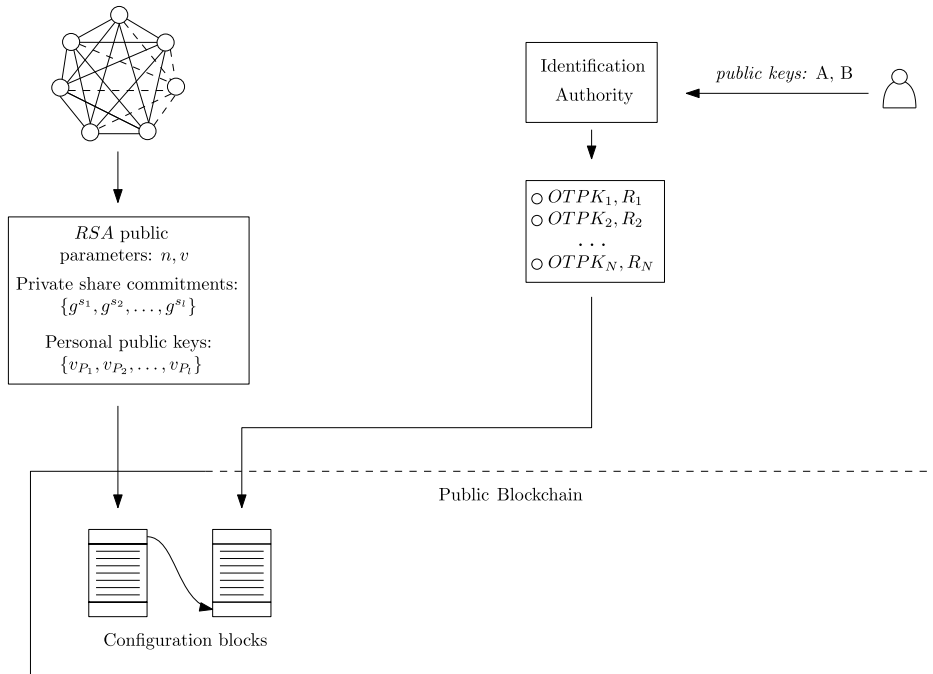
Identification Authority

public keys: A, B

$\circ$ $OTPK_1, R_1$
$\circ$ $OTPK_2, R_2$
$\dots$
$\circ$ $OTPK_N, R_N$

$RSA$ public parameters: $n, v$

Private share commitments: $\{g^{s_1}, g^{s_2}, \dots, g^{s_l}\}$

Personal public keys: $\{v_{P_1}, v_{P_2}, \dots, v_{P_l}\}$

Public Blockchain

Configuration blocks